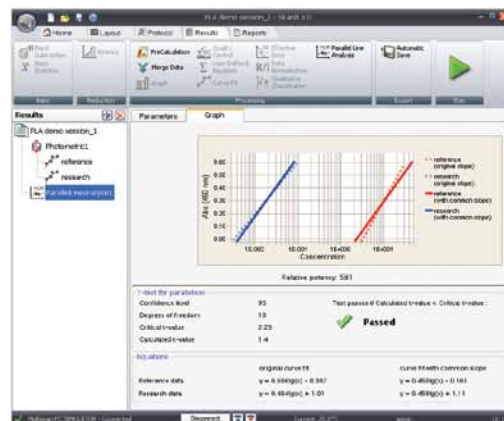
PLA demo session_1 - SkanIt 4.0

Home | Layout | Protocol | Results | Reports

Blank Subtraction | Basic Statistics | Blanks | PreCalculation | Merge Data | Graph | Quality Control | User Defined Equation | Curve Fit | Effective Dose | Ratio | Data Normalization | Qualitative Classification | Parallel Line Analysis | Automatic Save

Basic | Reduction | Processing | Export | Run

Results

PLA demo session_1
Photometric1
reference
research
Parallel line analysis1

Parameters | Graph

Abs [492 nm]
Concentration
10.0001 | 10.001 | 10.000 | 10.0001

reference (original slope)
research (original slope)
reference (with common slope)
research (with common slope)

Relative potency: 581

t-test for parallelism
Confidence level 95
Degrees of freedom 13
Critical t-value 2.23
Calculated t-value 1.4

Test passed if Calculated t-value < Critical t-value
Passed

Equations
original curve fit | curve fit with common slope
Reference data y = 0.588lg(x) + 0.587 | y = 0.468lg(x) + 0.161
Research data y = 0.468lg(x) + 1.01 | y = 0.468lg(x) + 1.11

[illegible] | Disconnect | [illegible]